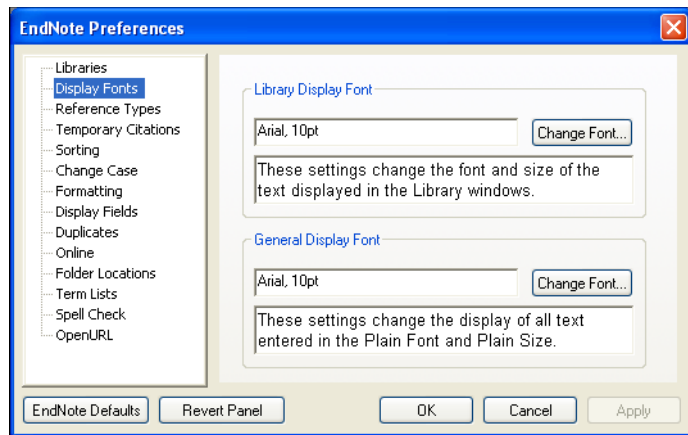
EndNote Preferences

Libraries
Display Fonts
Reference Types
Temporary Citations
Sorting
Change Case
Formatting
Display Fields
Duplicates
Online
Folder Locations
Term Lists
Spell Check
OpenURL

Library Display Font

Arial, 10pt

Change Font...

These settings change the font and size of the text displayed in the Library windows.

General Display Font

Arial, 10pt

Change Font...

These settings change the display of all text entered in the Plain Font and Plain Size.

EndNote Defaults

Revert Panel

OK

Cancel

Apply